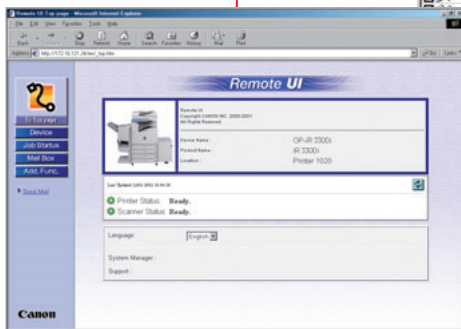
Remote UI Top page - Microsoft Internet Explorer

File Edit View Favorites Tools Help

Back Stop Refresh Home Search Favorites History Mail Print

Address http://172.16.1.1.24/rsui/_top.htm

Go Links

Remote UI

To top page

Device

Job Status

Mail Box

Add. Func.

Send Mail

Remote UI
Copyright CANON INC. 2000-2001
All Rights Reserved

Device Name: OP-iR 3300i

Product Name: iR 3300i

Location: Printer 1020

Last Updated: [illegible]

Printer Status: Ready.

Scanner Status: Ready.

Language: English

System Manager:

Support:

Canon